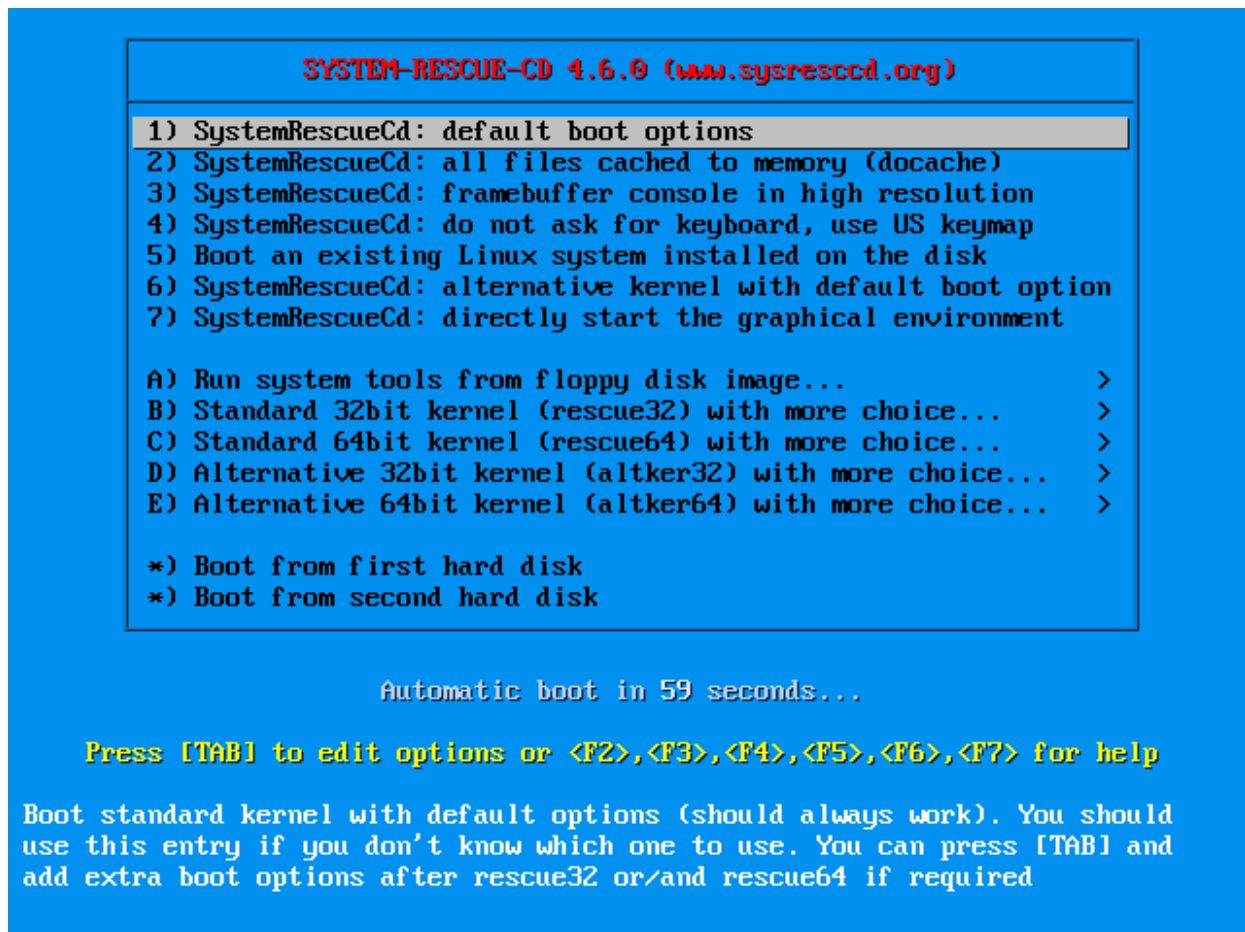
SYSTEM-RESCUE-CD 4.6.0 (www.sysresccd.org)

1) SystemRescueCd: default boot options
2) SystemRescueCd: all files cached to memory (docache)
3) SystemRescueCd: framebuffer console in high resolution
4) SystemRescueCd: do not ask for keyboard, use US keymap
5) Boot an existing Linux system installed on the disk
6) SystemRescueCd: alternative kernel with default boot option
7) SystemRescueCd: directly start the graphical environment

A) Run system tools from floppy disk image... >
B) Standard 32bit kernel (rescue32) with more choice... >
C) Standard 64bit kernel (rescue64) with more choice... >
D) Alternative 32bit kernel (altker32) with more choice... >
E) Alternative 64bit kernel (altker64) with more choice... >

*) Boot from first hard disk
*) Boot from second hard disk

Automatic boot in 59 seconds...

Press [TAB] to edit options or <F2>,<F3>,<F4>,<F5>,<F6>,<F7> for help

Boot standard kernel with default options (should always work). You should use this entry if you don't know which one to use. You can press [TAB] and add extra boot options after rescue32 or/and rescue64 if required